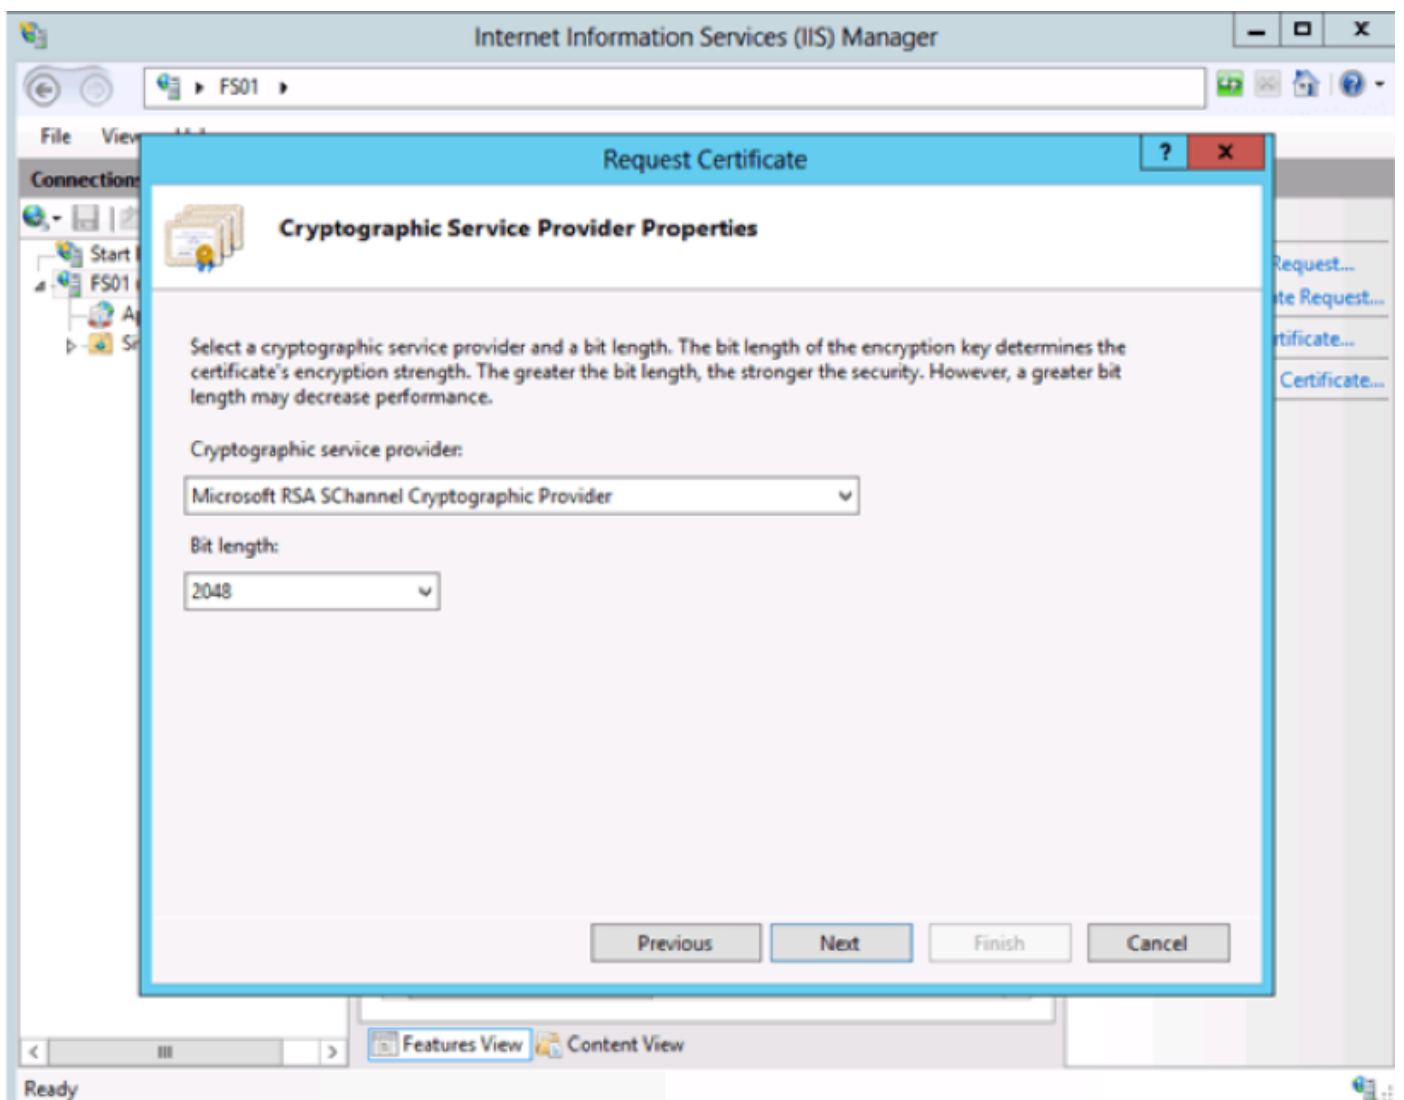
Internet Information Services (IIS) Manager

FS01

File View

Connections

Start

FS01

A

Si

Request Certificate

?

x

Cryptographic Service Provider Properties

Select a cryptographic service provider and a bit length. The bit length of the encryption key determines the certificate's encryption strength. The greater the bit length, the stronger the security. However, a greater bit length may decrease performance.

Cryptographic service provider:

Microsoft RSA SChannel Cryptographic Provider

Bit length:

2048

Previous

Next

Finish

Cancel

Request...

te Request...

rtificate...

Certificate...

Features View

Content View

Ready